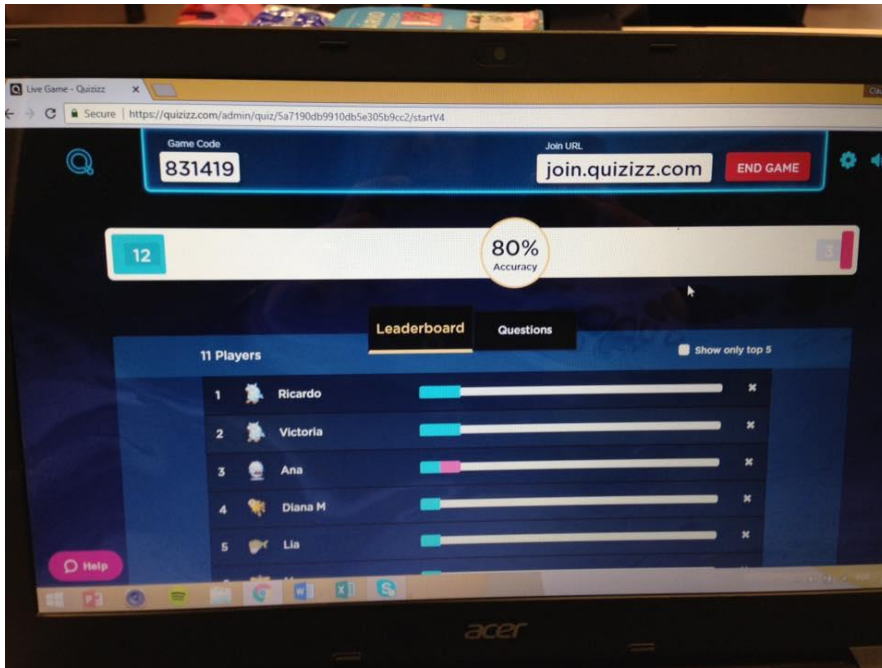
Live Game - Quizizz ×

Secure | https://quizizz.com/admin/quiz/5a7190db9910db5e305b9cc2/startV4

Game Code
831419

Join URL
join.quizizz.com

END GAME

12

80%
Accuracy

3

Leaderboard

Questions

11 Players

Show only top 5

| | | |
|---|---|---|
| 1 | Ricardo | × |
| 2 | Victoria | × |
| 3 | Ana | × |
| 4 | Diana M | × |
| 5 | Lia | × |

Help

acer